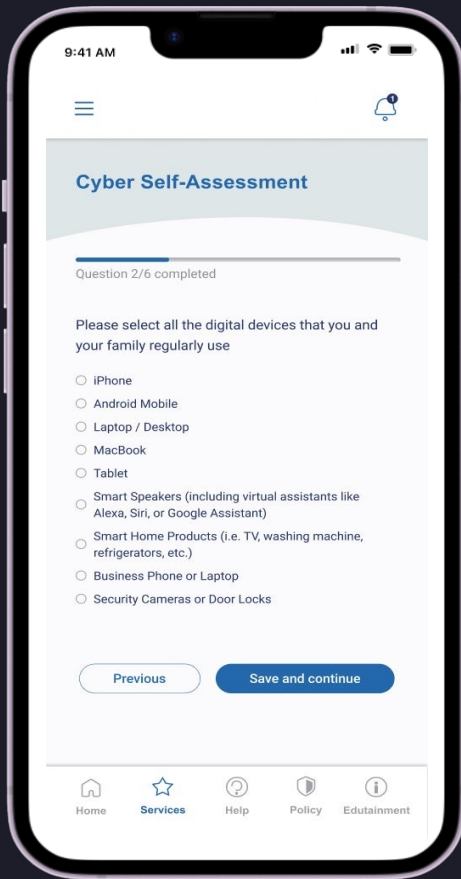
9:41 AM

1

Cyber Self-Assessment

Question 2/6 completed

Please select all the digital devices that you and your family regularly use

iPhone

Android Mobile

Laptop / Desktop

MacBook

Tablet

Smart Speakers (including virtual assistants like Alexa, Siri, or Google Assistant)

Smart Home Products (i.e. TV, washing machine, refrigerators, etc.)

Business Phone or Laptop

Security Cameras or Door Locks

Previous

Save and continue

Home

Services

Help

Policy

Edutainment